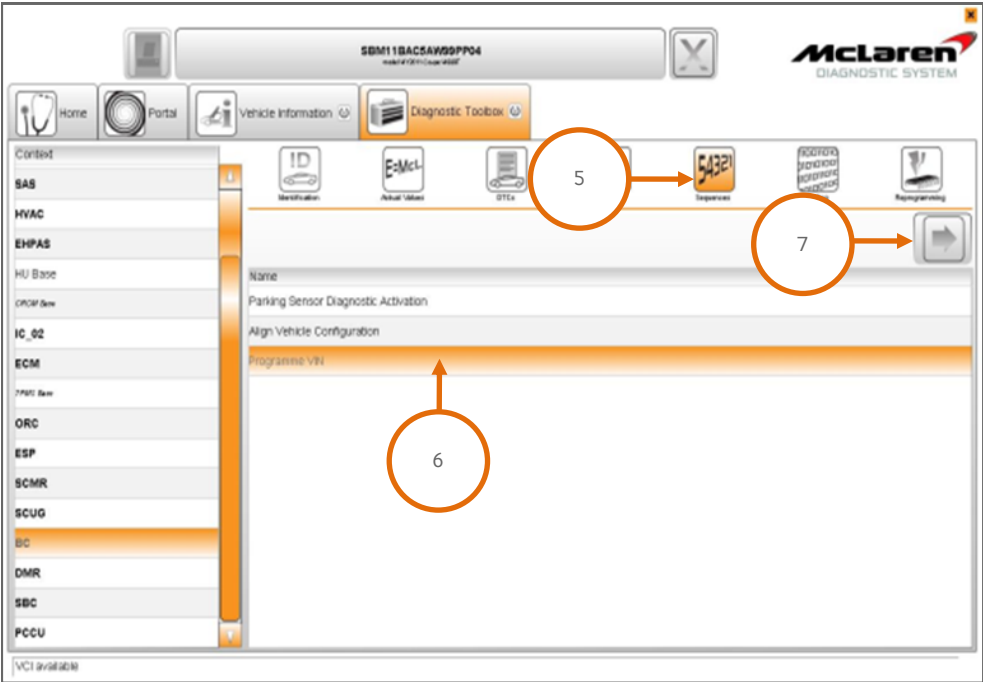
SBM11BAC5AW99PP04
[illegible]

McLaren
DIAGNOSTIC SYSTEM

Home
Portal
Vehicle Information
Diagnostic Toolbox

Context
SAS
HVAC
EHPAS
HU Base
CRCM Base
IC_02
ECM
TPMS Base
ORC
ESP
SCMR
SCUG
BC
DMR
SBC
PCCU

Identification
Actual Values
DTCs
Sequences
Reprogramming

5
7

Name
Parking Sensor Diagnostic Activation
Align Vehicle Configuration
Programme VIN

6

VCI available